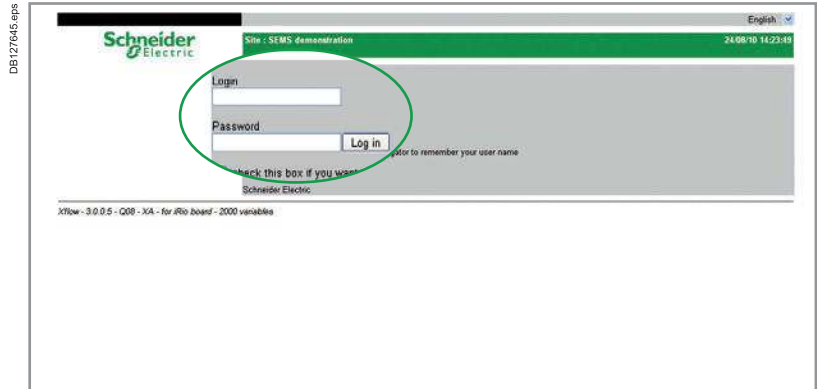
DB127645.eps

English

Schneider Electric

Site : SEMS demonstration

24/08/10 14:23:49

Login

Password

Log in

check this box if you want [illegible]gator to remember your user name

Schneider Electric

Xflow - 3.0.0.5 - Q08 - XA - for iRio board - 2000 variables